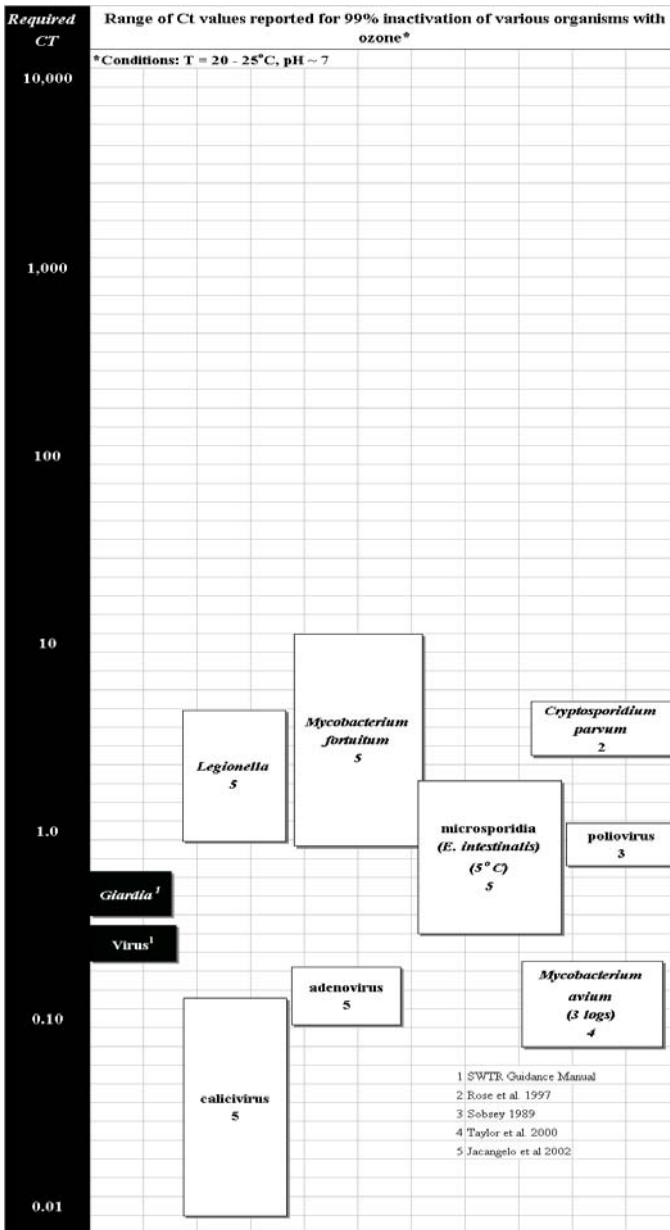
Required CT

Range of Ct values reported for 99% inactivation of various organisms with ozone*

*Conditions: T = 20 - 25°C, pH ~ 7

10,000

1,000

100

10

1.0

0.10

0.01

Mycobacterium fortuitum
5

Cryptosporidium parvum
2

Legionella
5

microsporidia
(E. intestinalis)
(5° C)
5

poliovirus
3

Giardia$^1$

Virus$^1$

adenovirus
5

Mycobacterium avium
(3 logs)
4

calicivirus
5

1 SWTR Guidance Manual
2 Rose et al. 1997
3 Sobsey 1989
4 Taylor et al. 2000
5 Jacangelo et al 2002